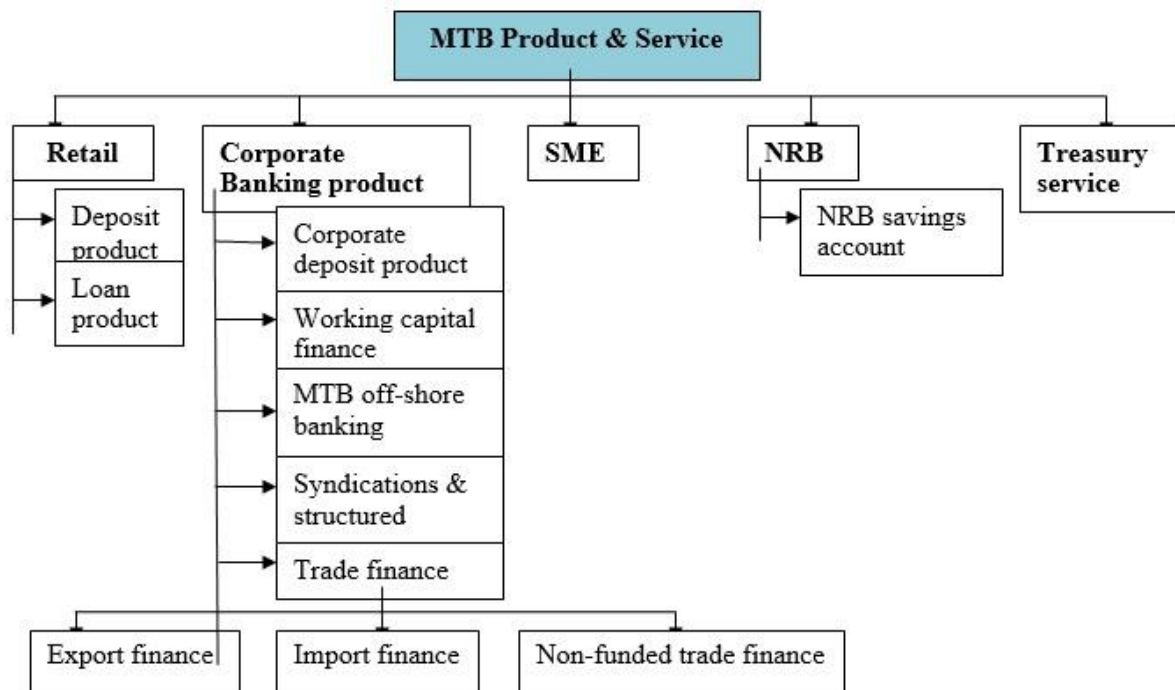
MTB Product & Service

Retail

Deposit product

Loan product

Corporate Banking product

Corporate deposit product

Working capital finance

MTB off-shore banking

Syndications & structured

Trade finance

SME

NRB

NRB savings account

Treasury service

Export finance

Import finance

Non-funded trade finance